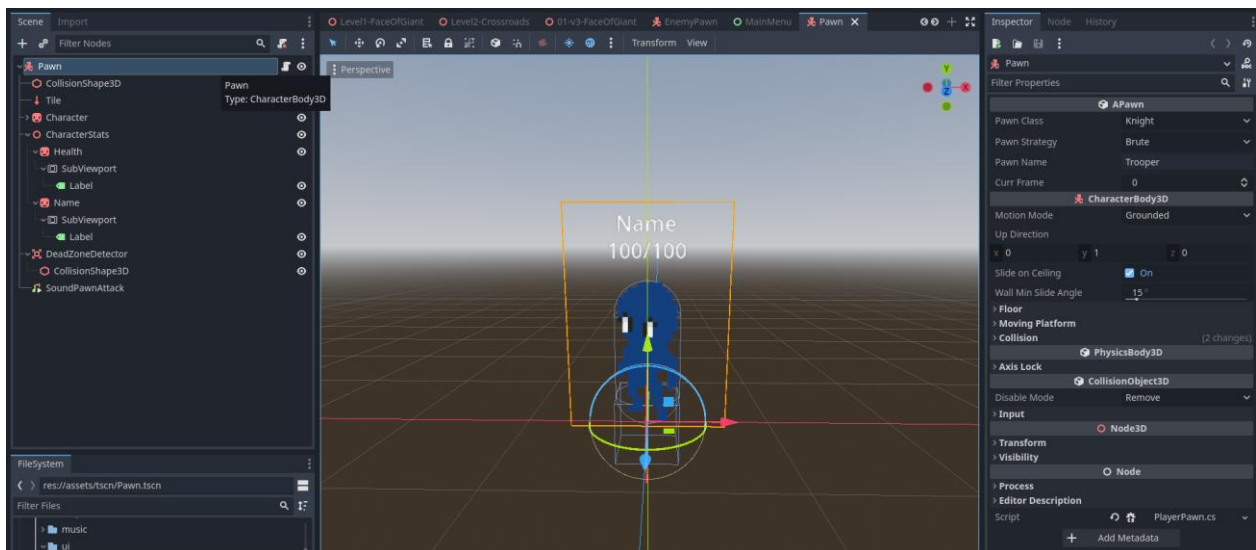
Scene Import

Filter Nodes

Pawn
CollisionShape3D
Tile
Character
CharacterStats
Health
SubViewport
Label
Name
SubViewport
Label
DeadZoneDetector
CollisionShape3D
SoundPawnAttack

Pawn
Type: CharacterBody3D

FileSystem
res://assets/tscn/Pawn.tscn
Filter Files
music
ui

Level1-FaceOfGiant  Level2-Crossroads  01-v3-FaceOfGiant  EnemyPawn  MainMenu  Pawn

Transform View

Perspective

Y
Z
X

Name
100/100

Inspector Node History

Pawn
Filter Properties

APawn
| Pawn Class | Knight |
|---|---|
| Pawn Strategy | Brute |
| Pawn Name | Trooper |
| Curr Frame | 0 |

CharacterBody3D
| Motion Mode | Grounded |
|---|---|
| Up Direction | |
| x 0 | y 1 z 0 |
| Slide on Ceiling | On |
| Wall Min Slide Angle | 15 ° |

Floor
Moving Platform
Collision (2 changes)

PhysicsBody3D
Axis Lock

CollisionObject3D
Disable Mode Remove
Input

Node3D
Transform
Visibility

Node
Process
Editor Description
Script PlayerPawn.cs
Add Metadata